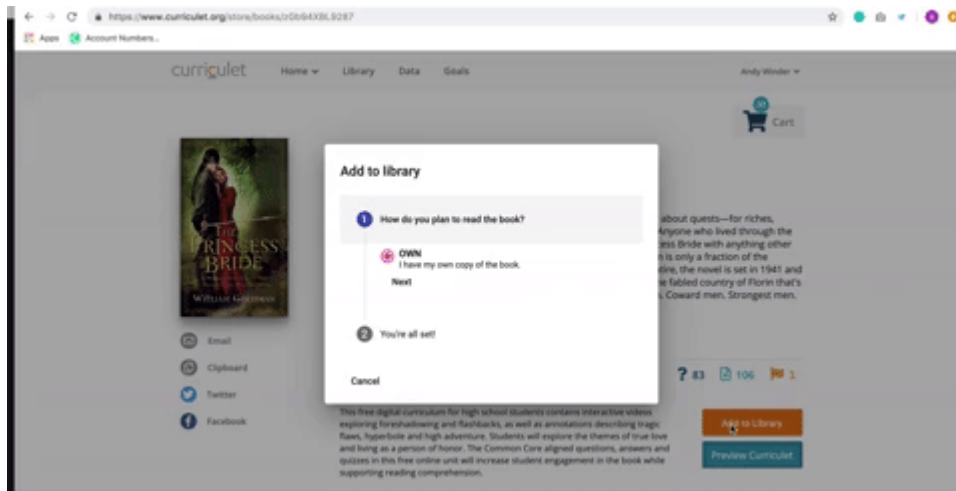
https://www.curriculet.org/store/books/r0b94X8L9287

Apps Account Numbers...

curriculet Home Library Data Goals Andy Winder

30 Cart

THE PRINCESS BRIDE

WILLIAM GOLDMAN

Email

Clipboard

Twitter

Facebook

Add to library

1 How do you plan to read the book?

OWN
I have my own copy of the book.

Next

2 You're all set!

Cancel

about quests—for riches, Anyone who lived through the ess Bride with anything other is only a fraction of the tire, the novel is set in 1941 and e fabled country of Florin that's Coward men. Strongest men.

? 83 106 1

This free digital curriculum for high school students contains interactive videos exploring foreshadowing and flashbacks, as well as annotations describing tragic flaws, hyperbole and high adventure. Students will explore the themes of true love and living as a person of honor. The Common Core aligned questions, answers and quizzes in this free online unit will increase student engagement in the book while supporting reading comprehension.

Add to Library

Preview Curriculet